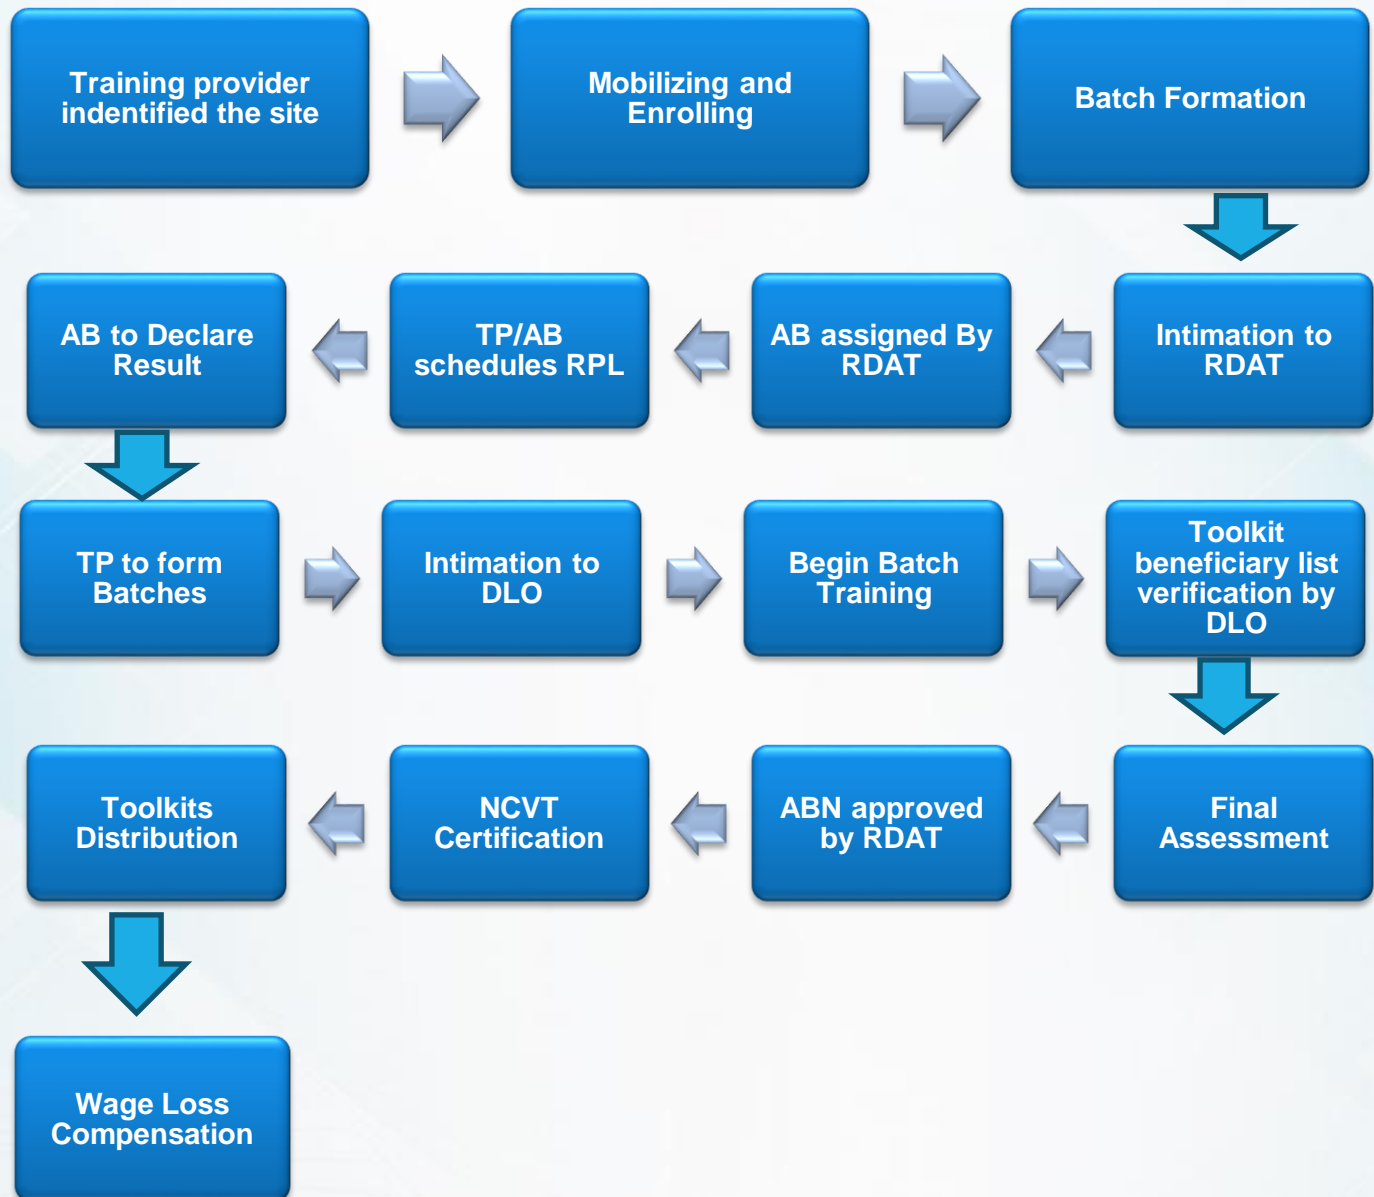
Training provider indentified the site

Mobilizing and Enrolling

Batch Formation

Intimation to RDAT

AB assigned By RDAT

TP/AB schedules RPL

AB to Declare Result

TP to form Batches

Intimation to DLO

Begin Batch Training

Toolkit beneficiary list verification by DLO

Final Assessment

ABN approved by RDAT

NCVT Certification

Toolkits Distribution

Wage Loss Compensation